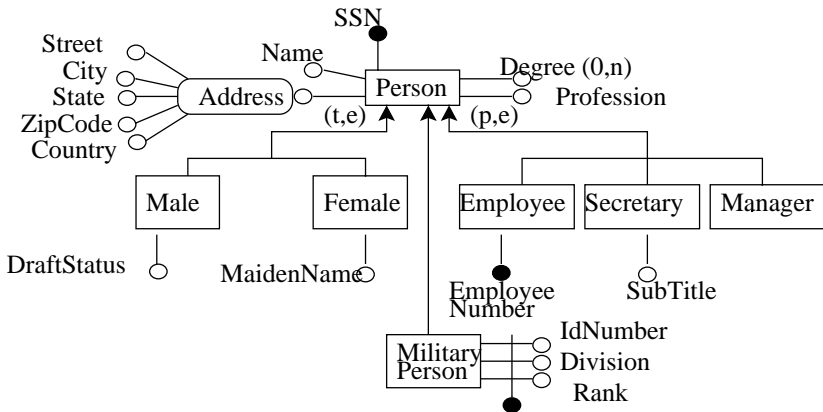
SSN
Street
City
State
ZipCode
Country
Address
Name
Person
Degree (0,n)
Profession
(t,e)
(p,e)
Male
Female
Employee
Secretary
Manager
DraftStatus
MaidenName
Employee Number
SubTitle
Military Person
IdNumber
Division
Rank